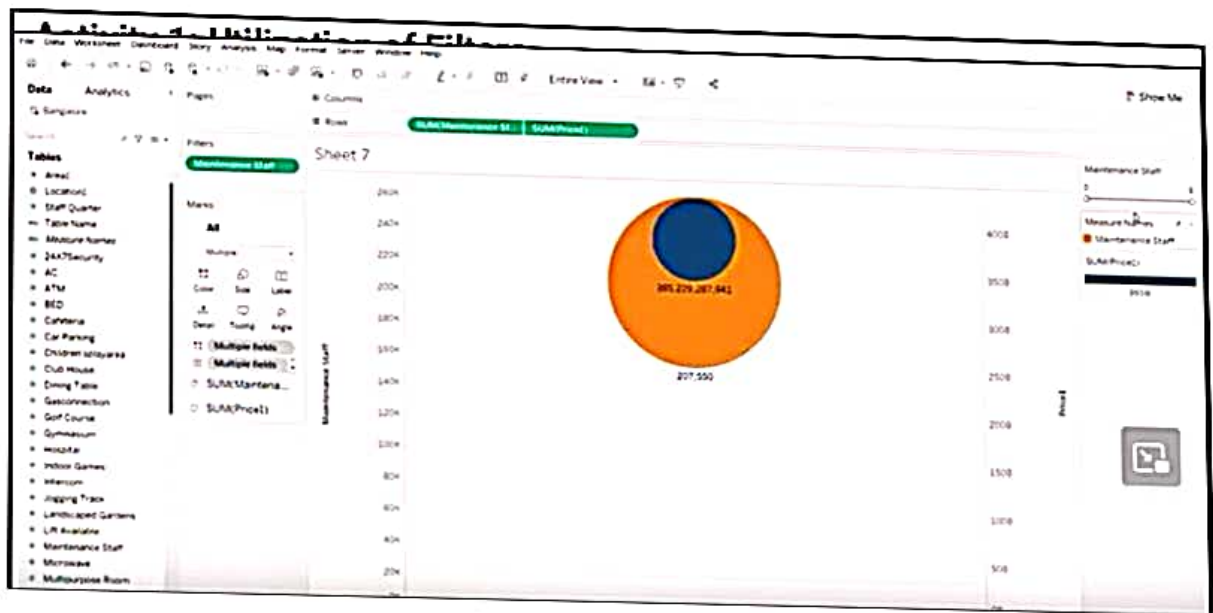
Activity 1: Utilization of Filters

File Data Worksheet Dashboard Story Analysis Map Format Server Window Help

Entire View

Show Me

Data Analytics

Bangalore

Pages

Columns

Rows

SUM(Maintenance St.. SUM(Price1)

Filters

Maintenance Staff

Sheet 7

Tables

Area1

Location1

Staff Quarter

Table Name

Measure Names

24X7Security

AC

ATM

BED

Cafeteria

Car Parking

Children'splayarea

Club House

Dining Table

Gasconnection

Golf Course

Gymnasium

Hospital

Indoor Games

Intercom

Jogging Track

Landscaped Gardens

Lift Available

Maintenance Staff

Microwave

Multipurpose Room

Marks

All

Multiple

Color Size Label

Detail Tooltip Angle

Multiple fields

Multiple fields

SUM(Maintena...

SUM(Price1)

260K 240K 220K 200K 180K 160K 140K 120K 100K 80K 60K 40K 20K

Maintenance Staff

385,229,287,841

207,550

400B 350B 300B 250B 200B 150B 100B 50B

Price1

Maintenance Staff

Measure Names

Maintenance Staff

SUM(Price1)